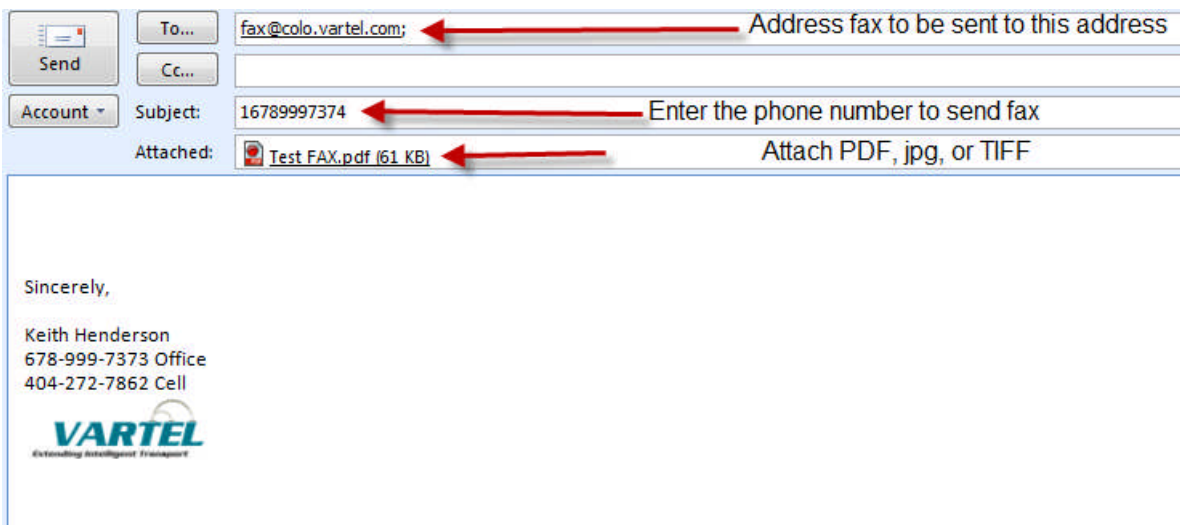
Send

To...

fax@colo.vartel.com;

Address fax to be sent to this address

Cc...

Account ▾

Subject:

16789997374

Enter the phone number to send fax

Attached:

Test FAX.pdf (61 KB)

Attach PDF, jpg, or TIFF

Sincerely,

Keith Henderson
678-999-7373 Office
404-272-7862 Cell

VARTEL
Extending Intelligent Transport